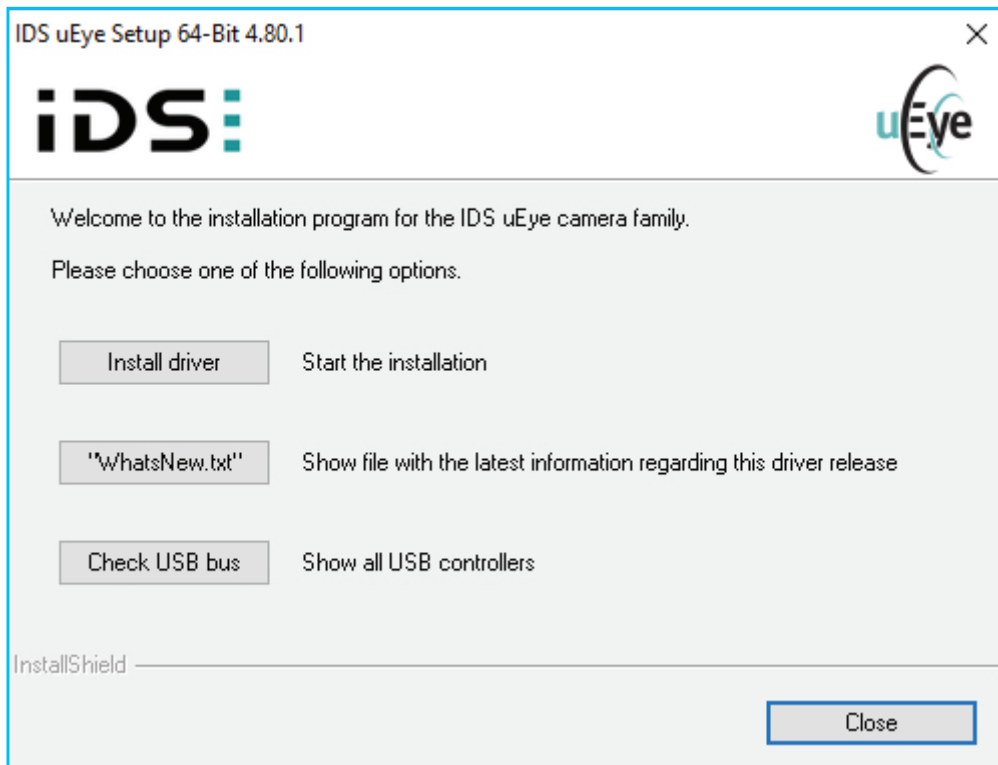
IDS uEye Setup 64-Bit 4.80.1

IDS

uEye

Welcome to the installation program for the IDS uEye camera family.

Please choose one of the following options.

Install driver

Start the installation

"WhatsNew.txt"

Show file with the latest information regarding this driver release

Check USB bus

Show all USB controllers

InstallShield

Close